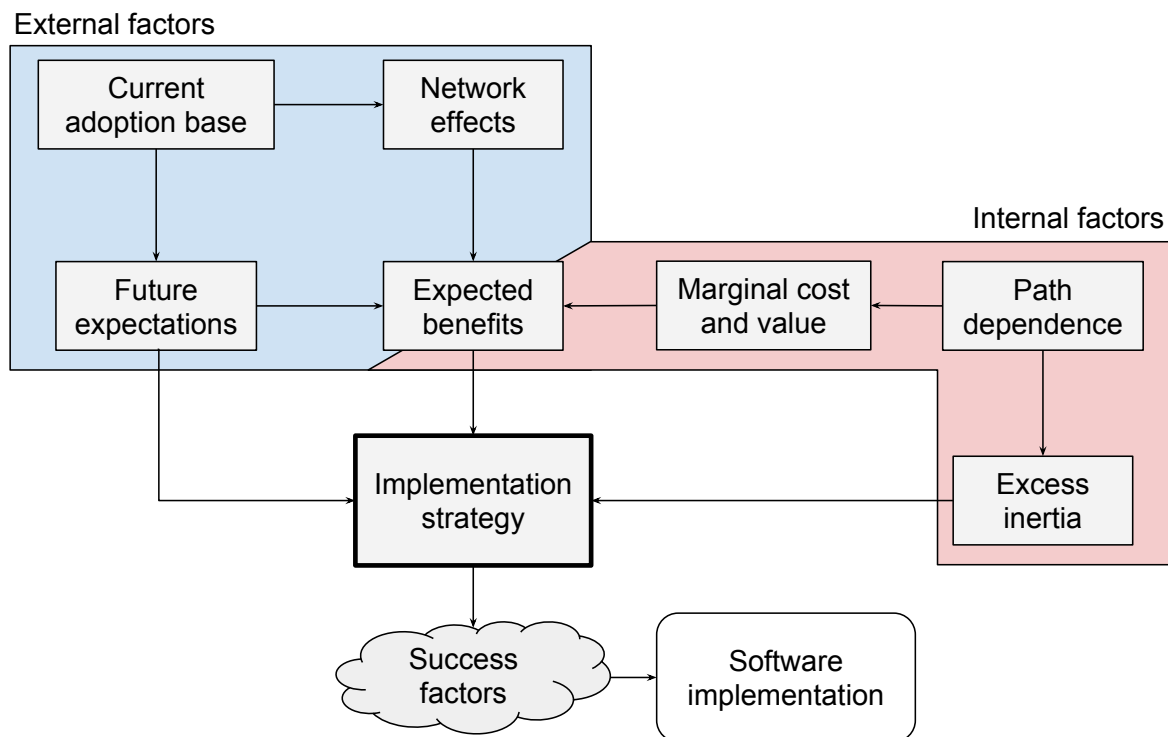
External factors

Current adoption base

Network effects

Future expectations

Expected benefits

Internal factors

Marginal cost and value

Path dependence

Implementation strategy

Excess inertia

Success factors

Software implementation